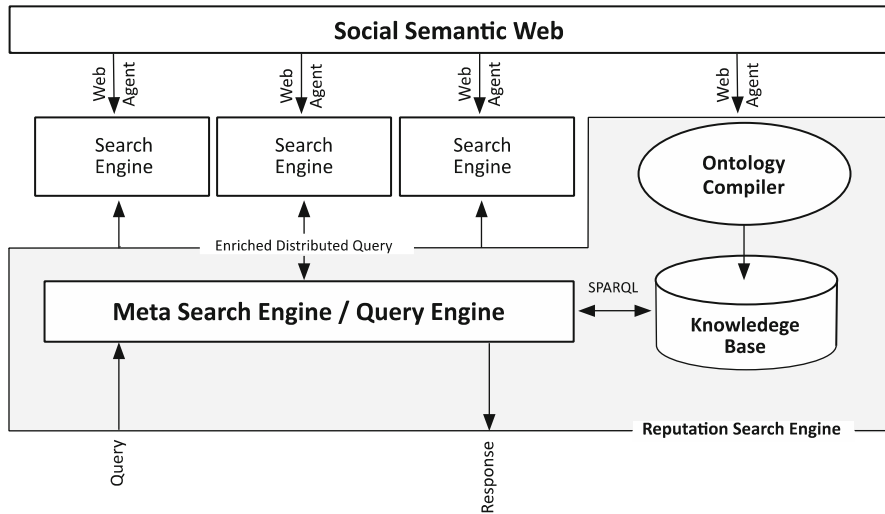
Social Semantic Web

Web Agent

Web Agent

Web Agent

Web Agent

Search Engine

Search Engine

Search Engine

Ontology Compiler

Enriched Distributed Query

Meta Search Engine / Query Engine

SPARQL

Knowledege Base

Reputation Search Engine

Query

Response